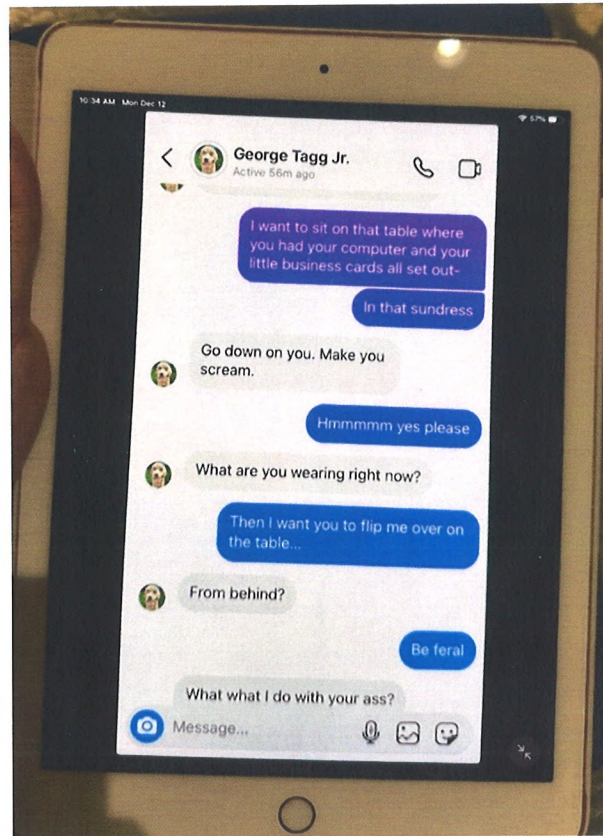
10:34 AM Mon Dec 12

57%

George Tagg Jr.
Active 56m ago

I want to sit on that table where you had your computer and your little business cards all set out-

In that sundress

Go down on you. Make you scream.

Hmmmmm yes please

What are you wearing right now?

Then I want you to flip me over on the table...

From behind?

Be feral

What what I do with your ass?

Message...